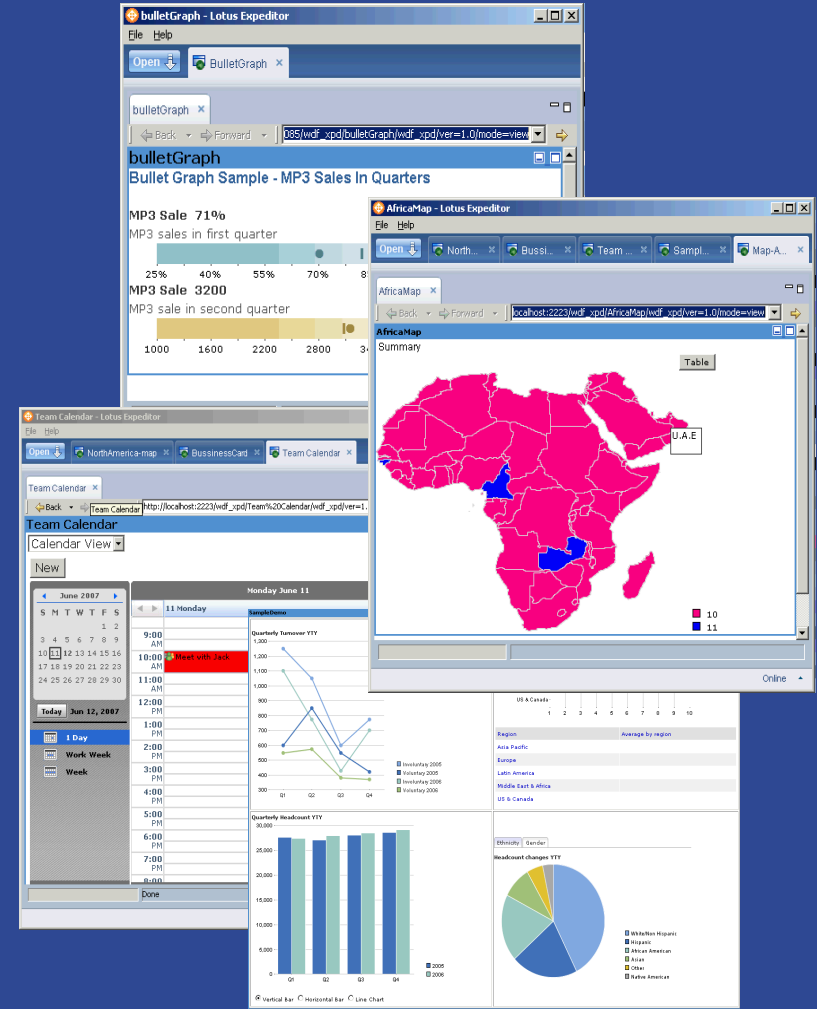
bulletGraph - Lotus Expeditor

File Help

Open

BulletGraph

bulletGraph

Back Forward

085/wdf_xpd/bulletGraph/wdf_xpd/ver=1.0/mode=view

bulletGraph

Bullet Graph Sample - MP3 Sales In Quarters

MP3 Sale 71%

MP3 sales in first quarter

25% 40% 55% 70% 8

MP3 Sale 3200

MP3 sale in second quarter

1000 1600 2200 2800 34

AfricaMap - Lotus Expeditor

File Help

Open North... Bussi... Team ... Sampl... Map-A...

AfricaMap

Back Forward

localhost:2223/wdf_xpd/AfricaMap/wdf_xpd/ver=1.0/mode=view

AfricaMap

Summary

Table

U.A.E

10

11

Online

Team Calendar - Lotus Expeditor

File Help

Open NorthAmerica-map BussinessCard Team Calendar

Team Calendar

Back Team Calendar http://localhost:2223/wdf_xpd/Team%20Calendar/wdf_xpd/ver=1.

Team Calendar

Calendar View

New

June 2007

S M T W T F S

| | | | | | | |
|---|---|---|---|---|---|---|
| 27 | 28 | 29 | 30 | 31 | 1 | 2 |
| 3 | 4 | 5 | 6 | 7 | 8 | 9 |
| 10 | 11 | 12 | 13 | 14 | 15 | 16 |
| 17 | 18 | 19 | 20 | 21 | 22 | 23 |
| 24 | 25 | 26 | 27 | 28 | 29 | 30 |

Today Jun 12, 2007

1 Day

Work Week

Week

Monday June 11

11 Monday

9:00 AM
10:00 AM Meet with Jack
11:00 AM
12:00 PM
1:00 PM
2:00 PM
3:00 PM
4:00 PM
5:00 PM
6:00 PM
7:00 PM

Done

SampleDemo

Quarterly Turnover YTY

1,300 1,200 1,100 1,000 900 800 700 600 500 400 300

Q1 Q2 Q3 Q4

Involuntary 2005
Voluntary 2005
Involuntary 2006
Voluntary 2006

US & Canada

1 2 3 4 5 6 7 8 9 10

| Region | Average by region |
|---|---|
| Asia Pacific | |
| Europe | |
| Latin America | |
| Middle East & Africa | |
| US & Canada | |

Quarterly Headcount YTY

30,000 27,500 25,000 22,500 20,000 17,500 15,000 12,500 10,000 7,500 5,000 2,500 0

Q1 Q2 Q3 Q4

2005
2006

Vertical Bar Horizontal Bar Line Chart

Ethnicity Gender

Headcount changes YTY

White/Non Hispanic
Hispanic
African American
Asian
Other
Native American